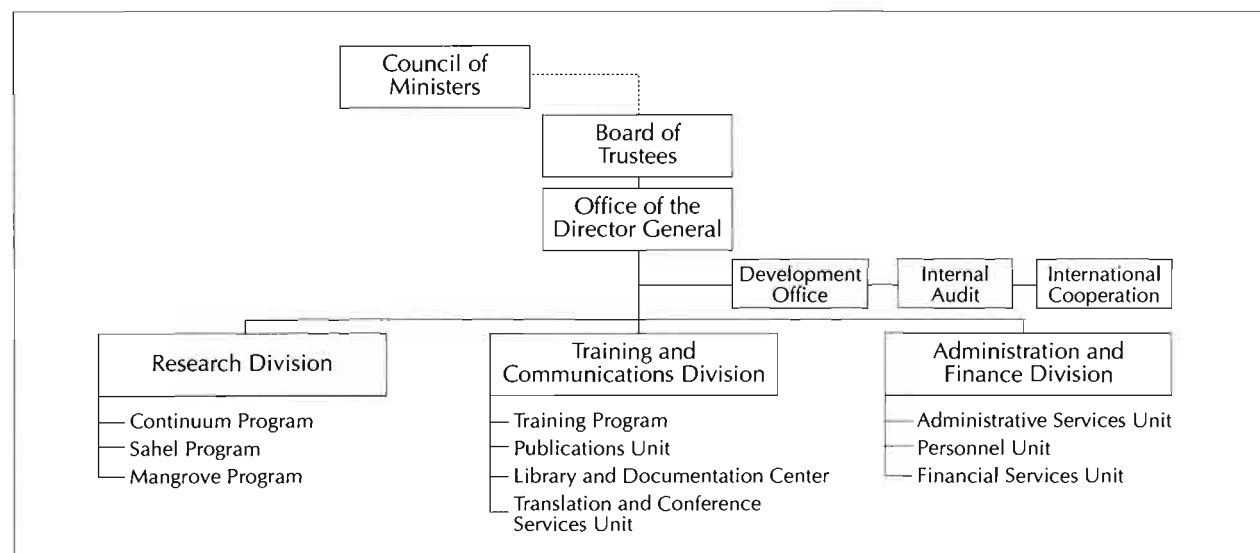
Council of Ministers

Board of Trustees

Office of the Director General

Development Office

Internal Audit

International Cooperation

Research Division

Continuum Program
Sahel Program
Mangrove Program

Training and Communications Division

Training Program
Publications Unit
Library and Documentation Center
Translation and Conference Services Unit

Administration and Finance Division

Administrative Services Unit
Personnel Unit
Financial Services Unit